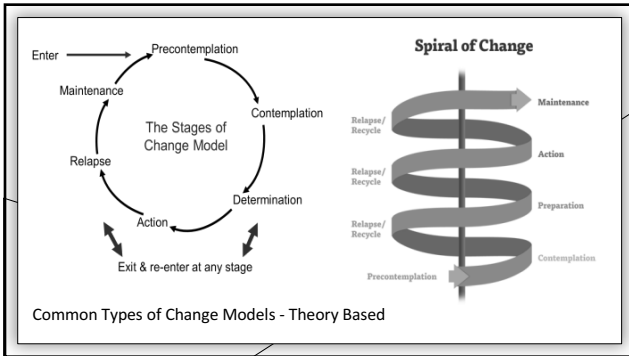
Enter

Precontemplation

Contemplation

Determination

Action

Relapse

Maintenance

The Stages of Change Model

Exit & re-enter at any stage

Spiral of Change

Maintenance

Relapse/ Recycle

Action

Relapse/ Recycle

Preparation

Relapse/ Recycle

Contemplation

Precontemplation

Common Types of Change Models - Theory Based